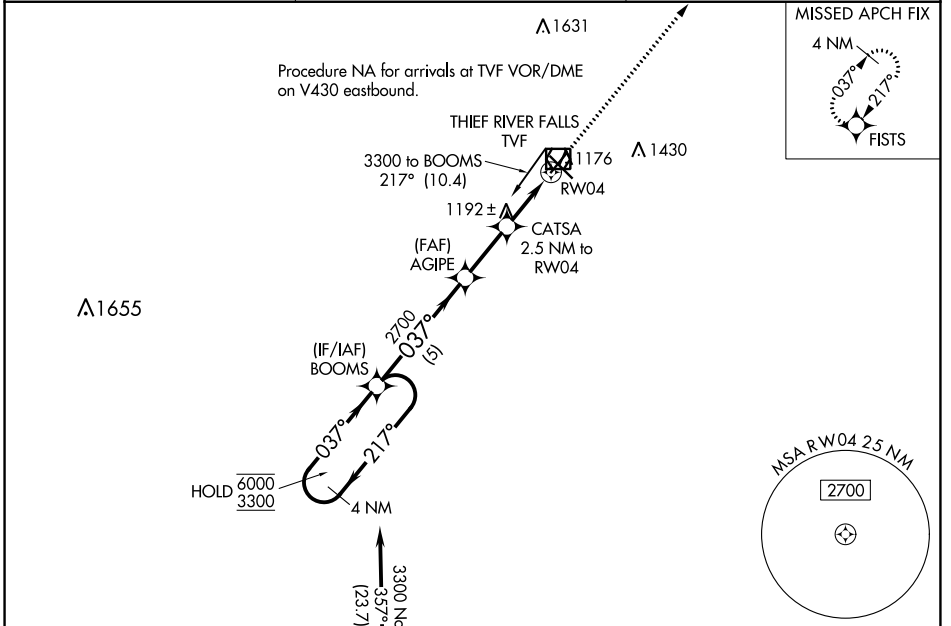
1631

MISSED APCH FIX
4 NM
037°
217°
FISTS

Procedure NA for arrivals at TVF VOR/DME on V430 eastbound.

THIEF RIVER FALLS
TVF
1176
1430
3300 to BOOMS
217° (10.4)
RW04

1192 ±
CATSA
2.5 NM to
RW04

(FAF)
AGIPE

1655

2700
037°
(5)

(IF/IAF)
BOOMS

037°
217°

HOLD $\frac{6000}{3300}$
4 NM

MSA RW04 25 NM
2700

3300 No
357°
(23.7)